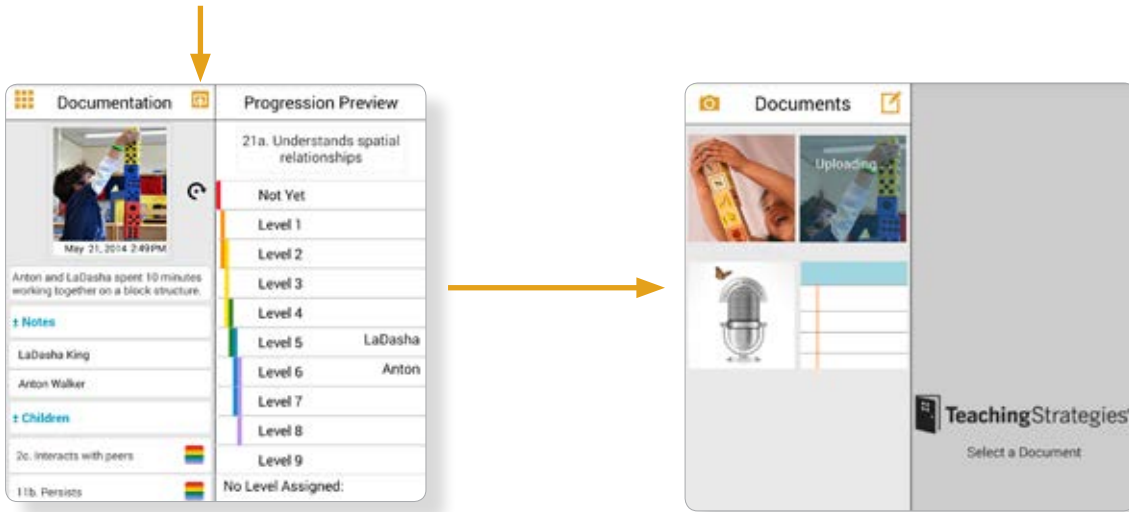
Documentation

Progression Preview

May 21, 2014 2:49PM

Anton and LaDasha spent 10 minutes working together on a block structure.

+ Notes

LaDasha King

Anton Walker

+ Children

2c. Interacts with peers

11b. Persists

21a. Understands spatial relationships

Not Yet

Level 1

Level 2

Level 3

Level 4

Level 5 LaDasha

Level 6 Anton

Level 7

Level 8

Level 9

No Level Assigned:

Documents

Uploading

TeachingStrategies

Select a Document